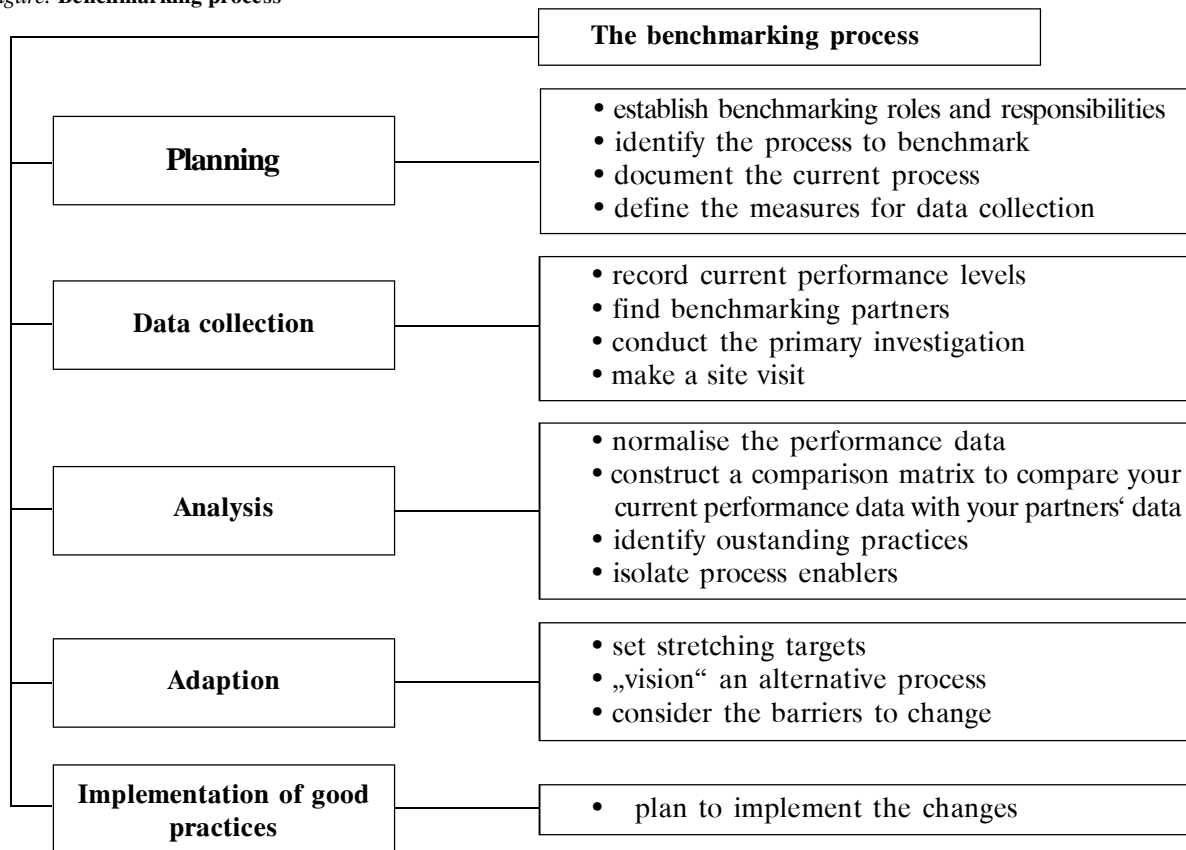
igure. Benchmarking process

The benchmarking process

Planning

• establish benchmarking roles and responsibilities
• identify the process to benchmark
• document the current process
• define the measures for data collection

Data collection

• record current performance levels
• find benchmarking partners
• conduct the primary investigation
• make a site visit

Analysis

• normalise the performance data
• construct a comparison matrix to compare your current performance data with your partners' data
• identify oustanding practices
• isolate process enablers

Adaption

• set stretching targets
• „vision" an alternative process
• consider the barriers to change

Implementation of good practices

• plan to implement the changes